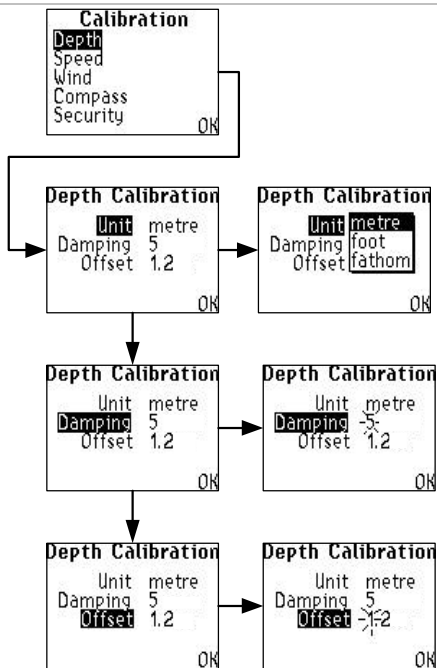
Calibration
Depth
Speed
Wind
Compass
Security
OK

Depth Calibration
Unit metre
Damping 5
Offset 1.2
OK

Depth Calibration
Unit metre
Damping foot
Offset fathom
OK

Depth Calibration
Unit metre
Damping 5
Offset 1.2
OK

Depth Calibration
Unit metre
Damping 5
Offset 1.2
OK

Depth Calibration
Unit metre
Damping 5
Offset 1.2
OK

Depth Calibration
Unit metre
Damping 5
Offset 1.2
OK